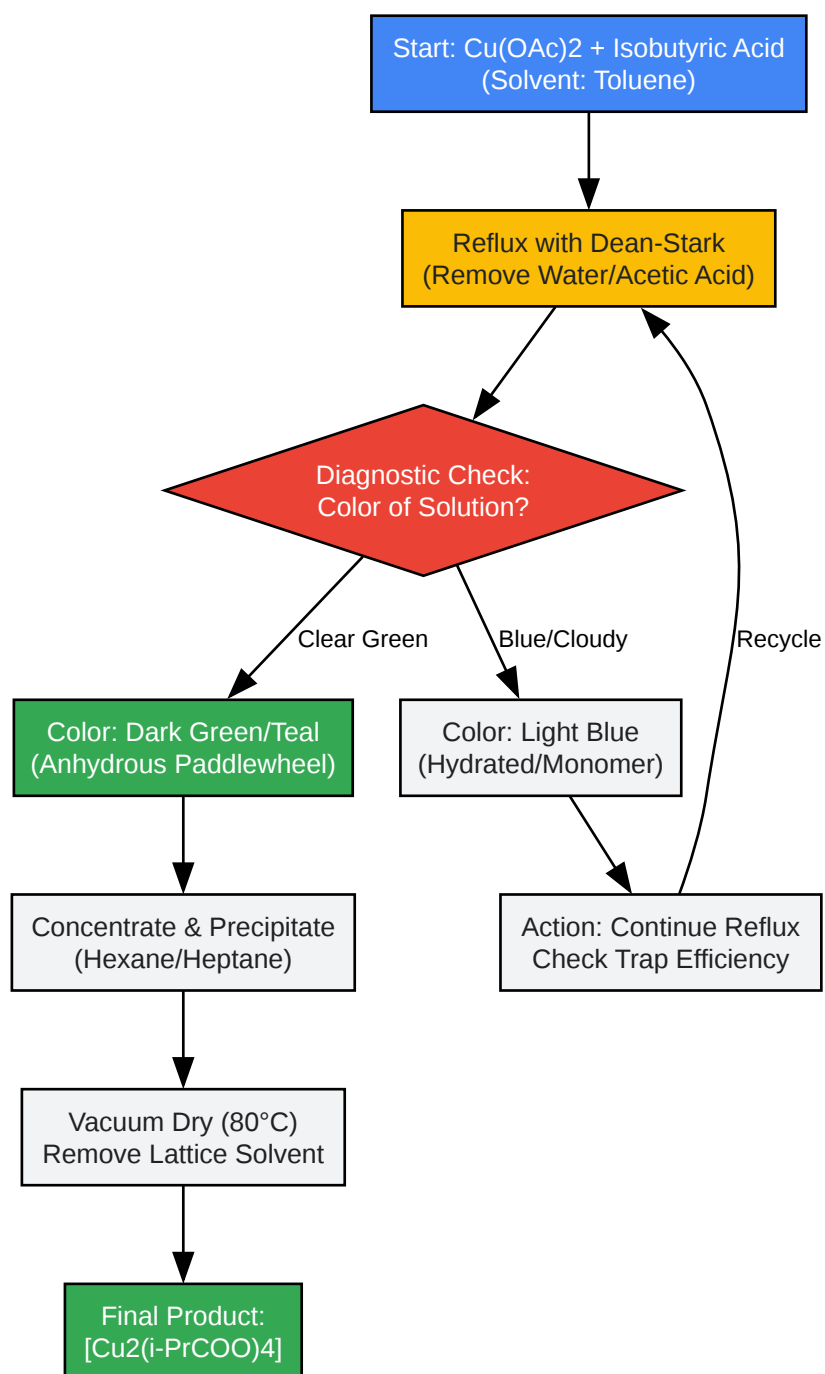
Start: Cu(OAc)2 + Isobutyric Acid
(Solvent: Toluene)

Reflux with Dean-Stark
(Remove Water/Acetic Acid)

Diagnostic Check:
Color of Solution?

Clear Green

Blue/Cloudy

Recycle

Color: Dark Green/Teal
(Anhydrous Paddlewheel)

Color: Light Blue
(Hydrated/Monomer)

Concentrate & Precipitate
(Hexane/Heptane)

Action: Continue Reflux
Check Trap Efficiency

Vacuum Dry (80°C)
Remove Lattice Solvent

Final Product:
[Cu2(i-PrCOO)4]